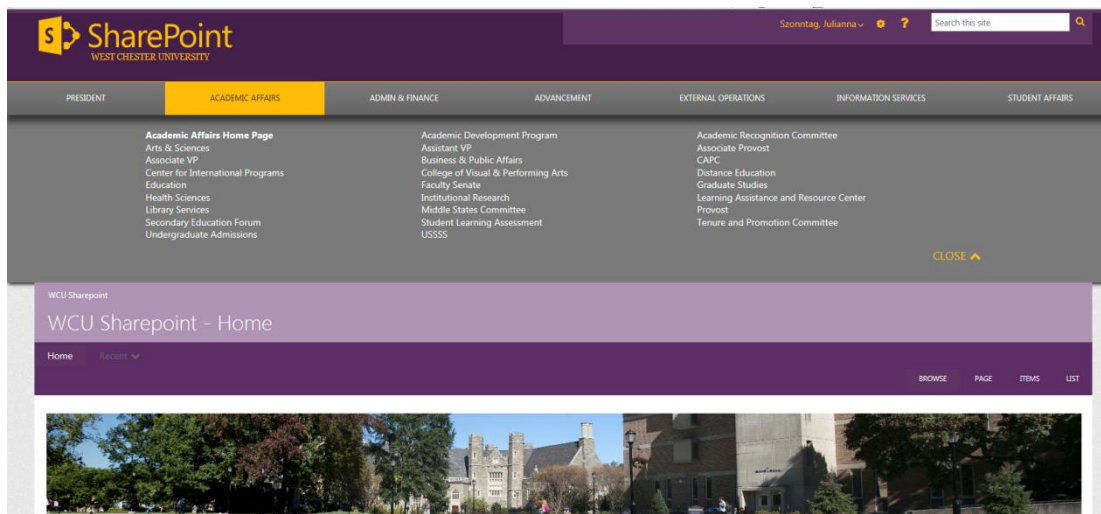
S SharePoint
WEST CHESTER UNIVERSITY

Szonntag, Julianna ⚙ ?

Search this site

PRESIDENT
ACADEMIC AFFAIRS
ADMIN & FINANCE
ADVANCEMENT
EXTERNAL OPERATIONS
INFORMATION SERVICES
STUDENT AFFAIRS

Academic Affairs Home Page
Arts & Sciences
Associate VP
Center for International Programs
Education
Health Sciences
Library Services
Secondary Education Forum
Undergraduate Admissions

Academic Development Program
Assistant VP
Business & Public Affairs
College of Visual & Performing Arts
Faculty Senate
Institutional Research
Middle States Committee
Student Learning Assessment
USSSS

Academic Recognition Committee
Associate Provost
CAPC
Distance Education
Graduate Studies
Learning Assistance and Resource Center
Provost
Tenure and Promotion Committee

CLOSE

WCU Sharepoint

WCU Sharepoint - Home

Home Recent

BROWSE PAGE ITEMS LIST